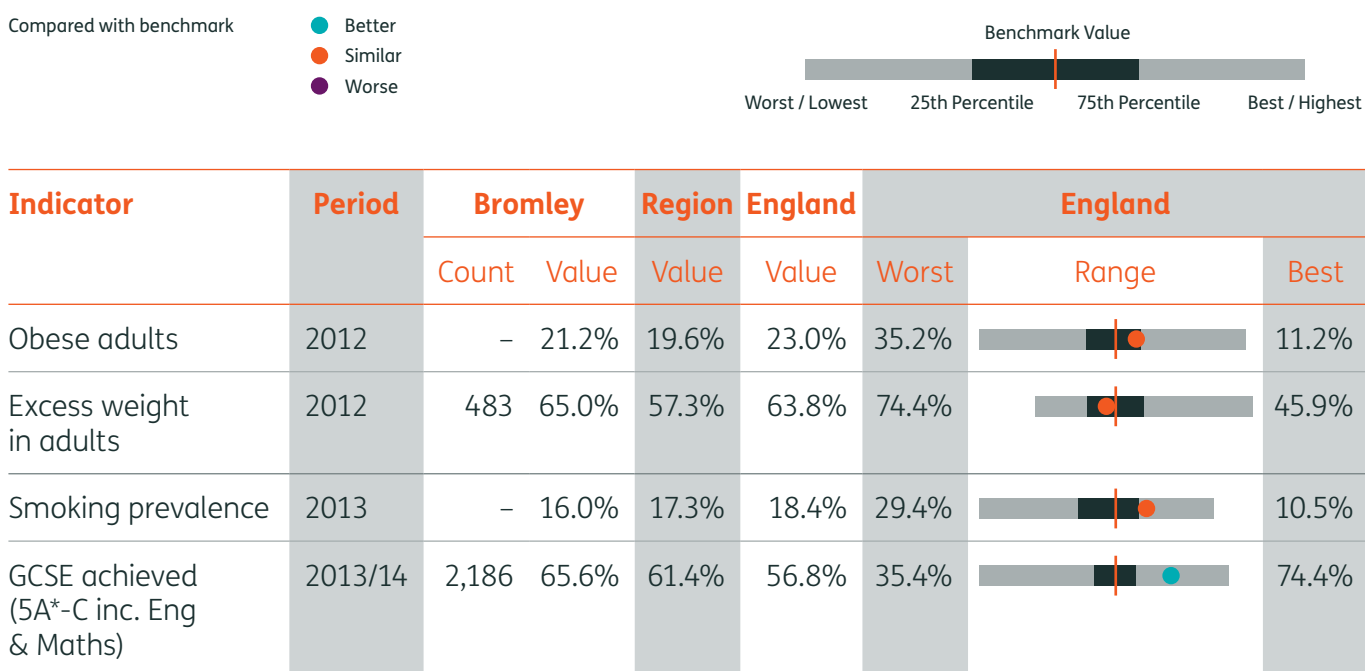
Compared with benchmark

Better
Similar
Worse

Benchmark Value

Worst / Lowest
25th Percentile
75th Percentile
Best / Highest

| Indicator | Period | Bromley | | Region | England | England | | |
|---|---|---|---|---|---|---|---|---|
| | | Count | Value | Value | Value | Worst | Range | Best |
| Obese adults | 2012 | – | 21.2% | 19.6% | 23.0% | 35.2% | | 11.2% |
| Excess weight in adults | 2012 | 483 | 65.0% | 57.3% | 63.8% | 74.4% | | 45.9% |
| Smoking prevalence | 2013 | – | 16.0% | 17.3% | 18.4% | 29.4% | | 10.5% |
| GCSE achieved (5A*-C inc. Eng & Maths) | 2013/14 | 2,186 | 65.6% | 61.4% | 56.8% | 35.4% | | 74.4% |